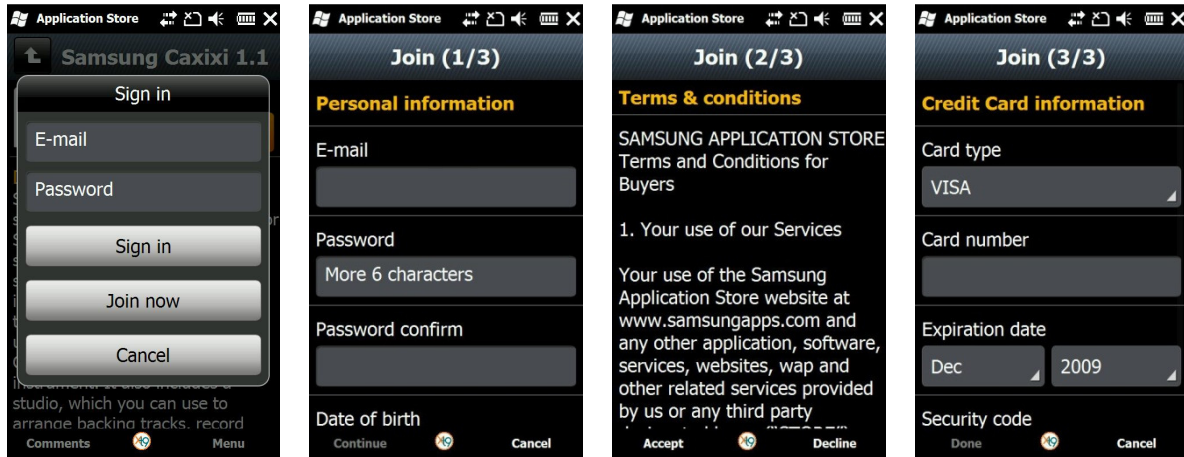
Application Store

Samsung Caxixi 1.1

Sign in

E-mail

Password

Sign in

Join now

Cancel

instrument. It also includes a studio, which you can use to arrange backing tracks, record

Comments Menu

Application Store

Join (1/3)

Personal information

E-mail

Password

More 6 characters

Password confirm

Date of birth

Continue Cancel

Application Store

Join (2/3)

Terms & conditions

SAMSUNG APPLICATION STORE Terms and Conditions for Buyers

1. Your use of our Services

Your use of the Samsung Application Store website at www.samsungapps.com and any other application, software, services, websites, wap and other related services provided by us or any third party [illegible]

Accept Decline

Application Store

Join (3/3)

Credit Card information

Card type

VISA

Card number

Expiration date

Dec

2009

Security code

Done Cancel